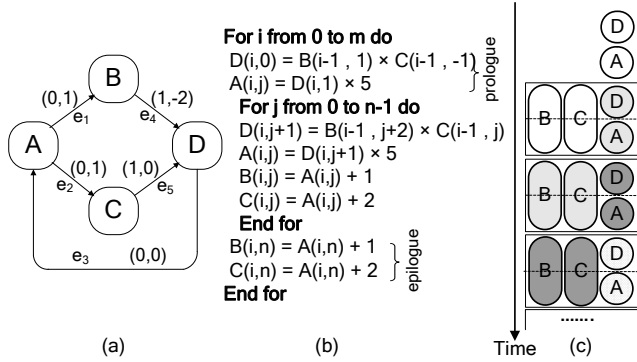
B

(0,1)

(1,-2)

$e_1$

$e_4$

A

D

(0,1)

(1,0)

$e_2$

$e_5$

C

$e_3$

(0,0)

(a)

For i from 0 to m do
D(i,0) = B(i-1 , 1) × C(i-1 , -1)
A(i,j) = D(i,1) × 5
prologue
For j from 0 to n-1 do
D(i,j+1) = B(i-1 , j+2) × C(i-1 , j)
A(i,j) = D(i,j+1) × 5
B(i,j) = A(i,j) + 1
C(i,j) = A(i,j) + 2
End for
B(i,n) = A(i,n) + 1
C(i,n) = A(i,n) + 2
epilogue
End for

(b)

D
A

B C D
A

B C D
A

B C D
A

.......

Time

(c)